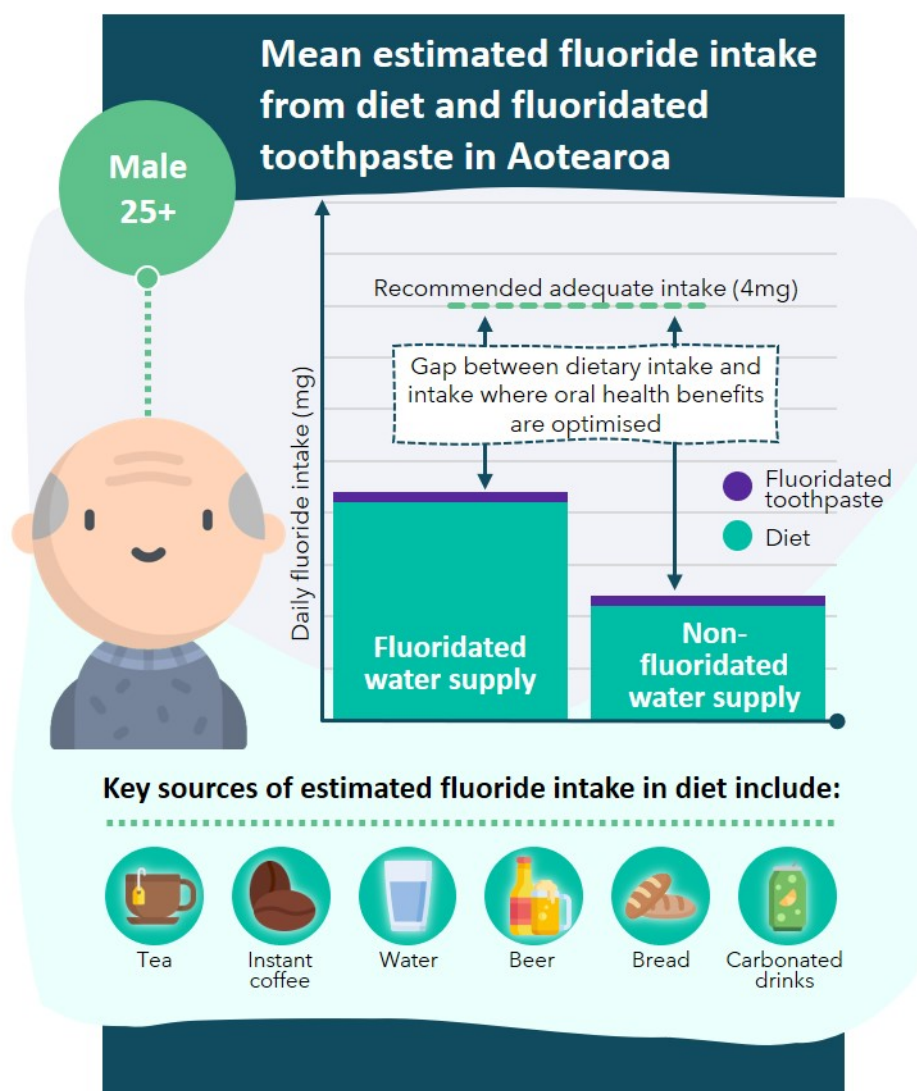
Mean estimated fluoride intake from diet and fluoridated toothpaste in Aotearoa

Male 25+

Recommended adequate intake (4mg)

Gap between dietary intake and intake where oral health benefits are optimised

Daily fluoride intake (mg)

Fluoridated toothpaste

Diet

Fluoridated water supply

Non-fluoridated water supply

Key sources of estimated fluoride intake in diet include:

Tea

Instant coffee

Water

Beer

Bread

Carbonated drinks